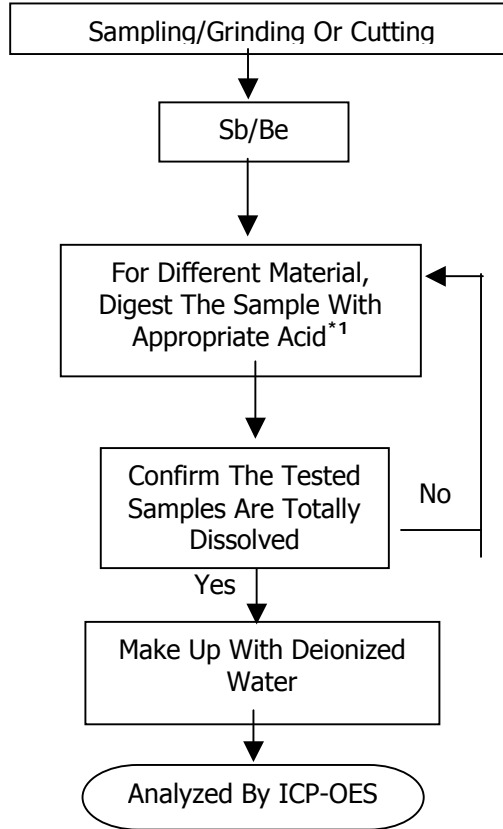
Sampling/Grinding Or Cutting

Sb/Be

For Different Material, Digest The Sample With Appropriate Acid$^{*1}$

Confirm The Tested Samples Are Totally Dissolved

No

Yes

Make Up With Deionized Water

Analyzed By ICP-OES